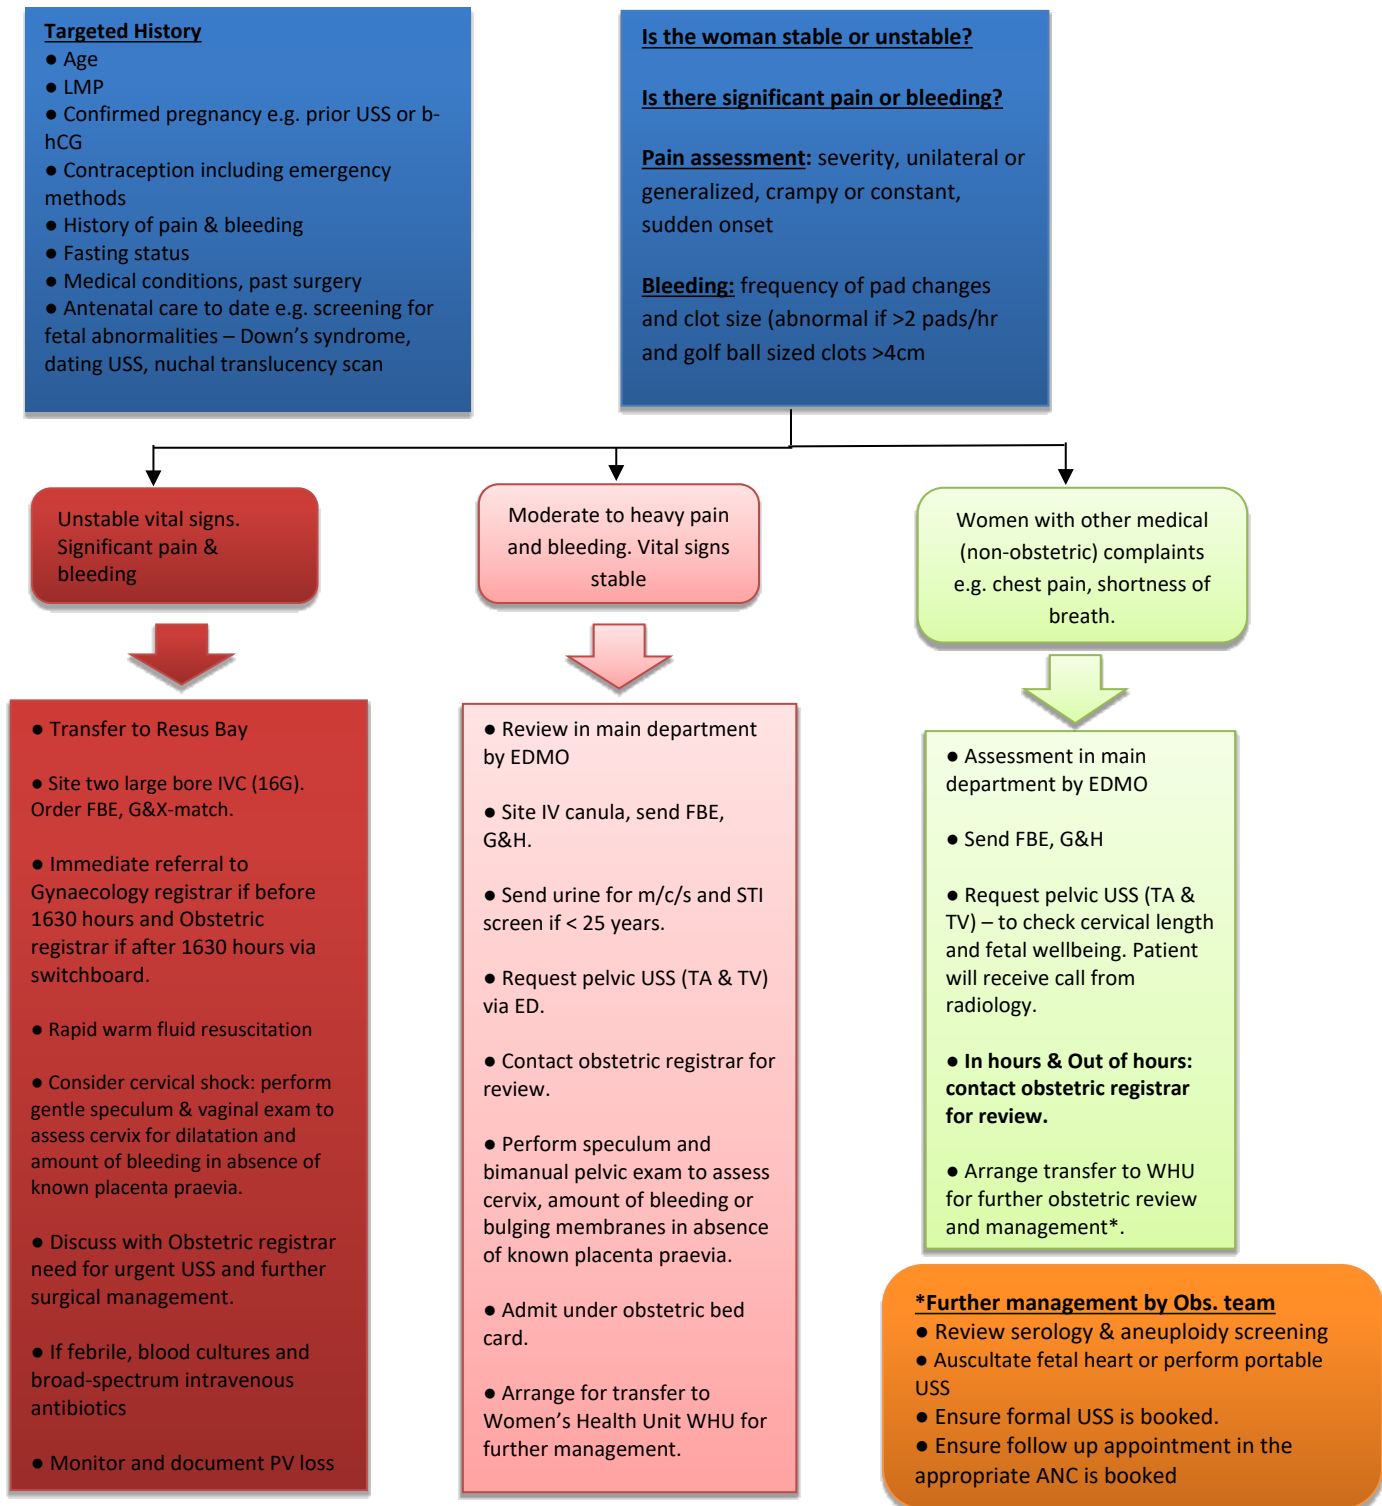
Targeted History
● Age
● LMP
● Confirmed pregnancy e.g. prior USS or b-hCG
● Contraception including emergency methods
● History of pain & bleeding
● Fasting status
● Medical conditions, past surgery
● Antenatal care to date e.g. screening for fetal abnormalities – Down's syndrome, dating USS, nuchal translucency scan

Is the woman stable or unstable?

Is there significant pain or bleeding?

Pain assessment: severity, unilateral or generalized, crampy or constant, sudden onset

Bleeding: frequency of pad changes and clot size (abnormal if >2 pads/hr and golf ball sized clots >4cm

Unstable vital signs. Significant pain & bleeding

Moderate to heavy pain and bleeding. Vital signs stable

Women with other medical (non-obstetric) complaints e.g. chest pain, shortness of breath.

● Transfer to Resus Bay

● Site two large bore IVC (16G). Order FBE, G&X-match.

● Immediate referral to Gynaecology registrar if before 1630 hours and Obstetric registrar if after 1630 hours via switchboard.

● Rapid warm fluid resuscitation

● Consider cervical shock: perform gentle speculum & vaginal exam to assess cervix for dilatation and amount of bleeding in absence of known placenta praevia.

● Discuss with Obstetric registrar need for urgent USS and further surgical management.

● If febrile, blood cultures and broad-spectrum intravenous antibiotics

● Monitor and document PV loss

● Review in main department by EDMO

● Site IV canula, send FBE, G&H.

● Send urine for m/c/s and STI screen if < 25 years.

● Request pelvic USS (TA & TV) via ED.

● Contact obstetric registrar for review.

● Perform speculum and bimanual pelvic exam to assess cervix, amount of bleeding or bulging membranes in absence of known placenta praevia.

● Admit under obstetric bed card.

● Arrange for transfer to Women's Health Unit WHU for further management.

● Assessment in main department by EDMO

● Send FBE, G&H

● Request pelvic USS (TA & TV) – to check cervical length and fetal wellbeing. Patient will receive call from radiology.

● In hours & Out of hours: contact obstetric registrar for review.

● Arrange transfer to WHU for further obstetric review and management*.

*Further management by Obs. team
● Review serology & aneuploidy screening
● Auscultate fetal heart or perform portable USS
● Ensure formal USS is booked.
● Ensure follow up appointment in the appropriate ANC is booked